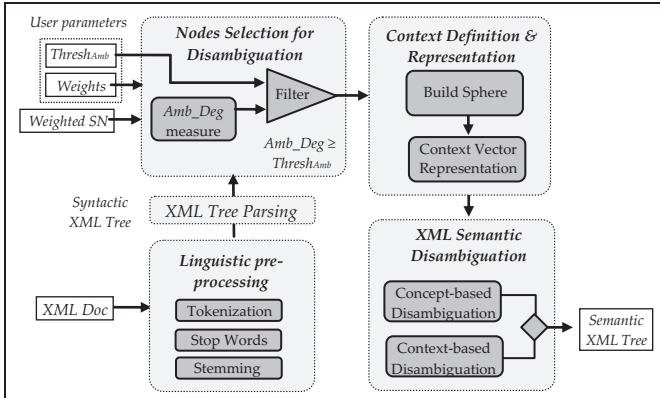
User parameters

$Thresh_{Amb}$

Weights

Weighted SN

Nodes Selection for Disambiguation

Amb_Deg measure

Filter

Amb_Deg ≥ $Thresh_{Amb}$

Context Definition & Representation

Build Sphere

Context Vector Representation

Syntactic XML Tree

XML Tree Parsing

Linguistic pre-processing

XML Doc

Tokenization

Stop Words

Stemming

XML Semantic Disambiguation

Concept-based Disambiguation

Context-based Disambiguation

Semantic XML Tree